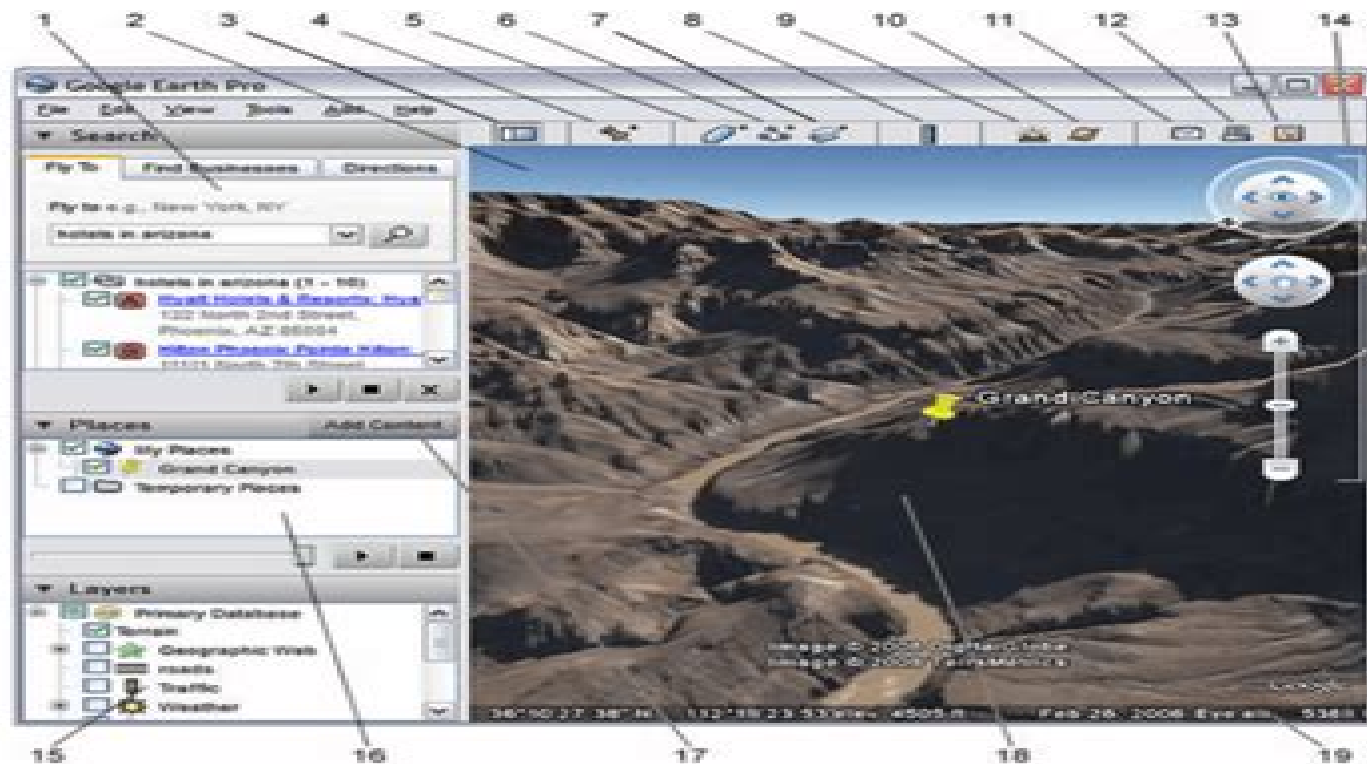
1 2 3 4 5 6 7 8 9 10 11 12 13 14

Google Earth Pro

File Edit View Tools Add Help

▼ Search

Fly To | Find Businesses | Directions

Fly to e.g., New York, NY

hotels in arizona

hotels in arizona (1 – 10)

Hyatt Hotels & Resorts: Hya

122 North 2nd Street, Phoenix, AZ 85004

Hilton Phoenix Pointe Hilton

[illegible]

▼ Places Add Content

My Places

Grand Canyon

Temporary Places

▼ Layers

Primary Database

Terrain

Geographic Web

roads

Traffic

Weather

Grand Canyon

Image © 2008 DigitalGlobe
Image © 2008 TerraMetrics

36°10'27.38" N 112°19'23.53" elev 4505 ft Feb 28, 2008 Eye alt 536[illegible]

15 16 17 18 19